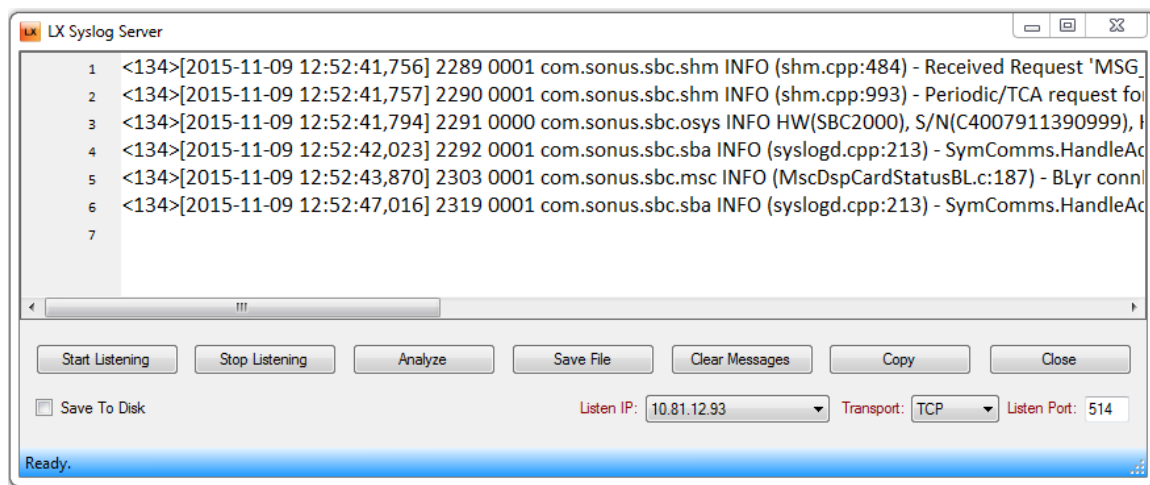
LX LX Syslog Server

1 <134>[2015-11-09 12:52:41,756] 2289 0001 com.sonus.sbc.shm INFO (shm.cpp:484) - Received Request 'MSG_
2 <134>[2015-11-09 12:52:41,757] 2290 0001 com.sonus.sbc.shm INFO (shm.cpp:993) - Periodic/TCA request fo
3 <134>[2015-11-09 12:52:41,794] 2291 0000 com.sonus.sbc.osys INFO HW(SBC2000), S/N(C4007911390999), 
4 <134>[2015-11-09 12:52:42,023] 2292 0001 com.sonus.sbc.sba INFO (syslogd.cpp:213) - SymComms.HandleA
5 <134>[2015-11-09 12:52:43,870] 2303 0001 com.sonus.sbc.msc INFO (MscDspCardStatusBL.c:187) - BLyr conn
6 <134>[2015-11-09 12:52:47,016] 2319 0001 com.sonus.sbc.sba INFO (syslogd.cpp:213) - SymComms.HandleA
7

Start Listening | Stop Listening | Analyze | Save File | Clear Messages | Copy | Close

Save To Disk

Listen IP: 10.81.12.93 Transport: TCP Listen Port: 514

Ready.